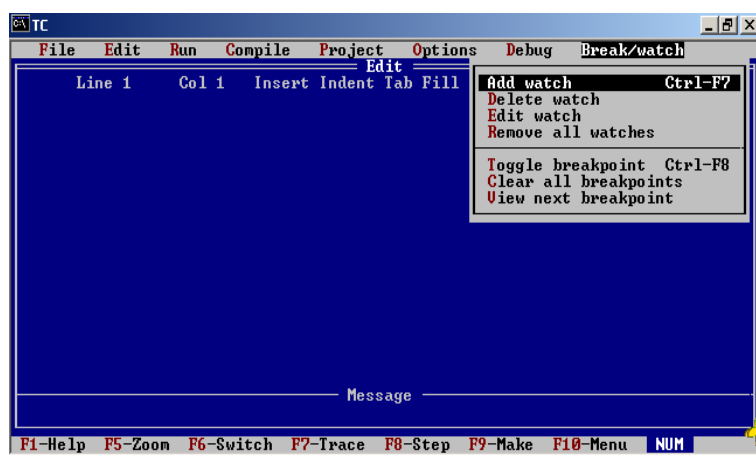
TC

File Edit Run Compile Project Options Debug Break/watch

Edit

Line 1 Col 1 Insert Indent Tab Fill

Add watch Ctrl-F7
Delete watch
Edit watch
Remove all watches

Toggle breakpoint Ctrl-F8
Clear all breakpoints
View next breakpoint

Message

F1-Help F5-Zoom F6-Switch F7-Trace F8-Step F9-Make F10-Menu NUM